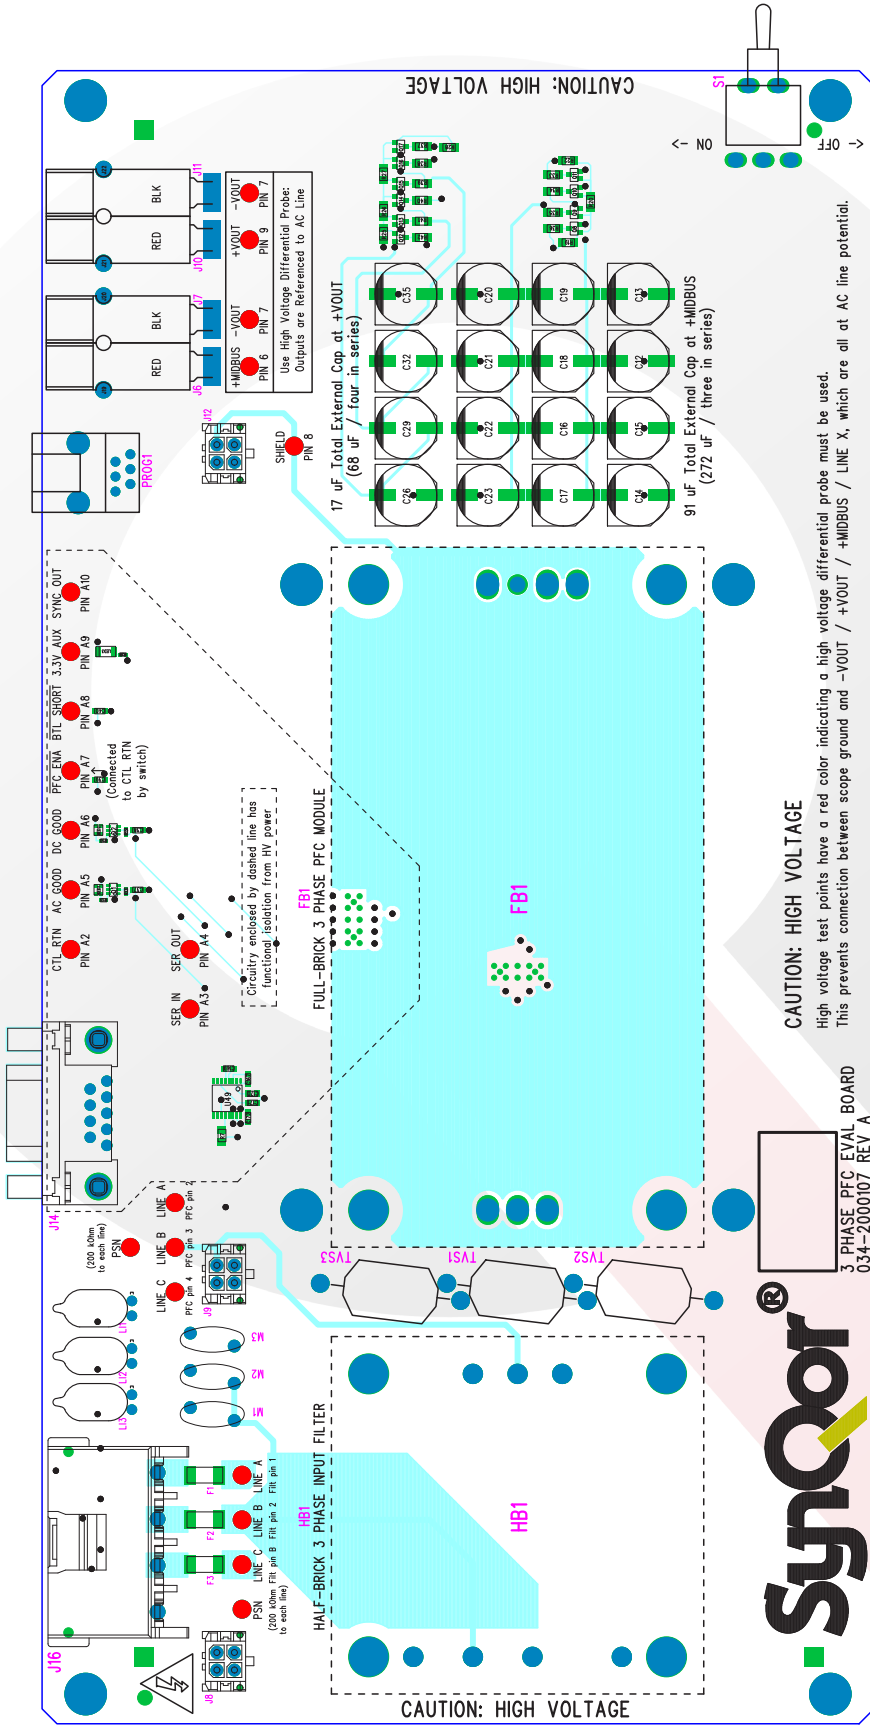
CAUTION: HIGH VOLTAGE

S1

<- ON

<- OFF

J11 BLK
J10 RED
J7 BLK
J6 RED

-VOUT PIN 7
+VOUT PIN 9
-VOUT PIN 7
+MIDBUS PIN 6

Use High Voltage Differential Probe: Outputs are Referenced to AC Line

J12
SHIELD PIN 8

PROG1

C35 C20 C19 C13
C32 C21 C18 C12
C29 C22 C16 C15
C26 C23 C17 C14

17 uF Total External Cap at +VOUT (68 uF / four in series)

91 uF Total External Cap at +MIDBUS (272 uF / three in series)

SYNC OUT PIN A10
3.3V AUX PIN A9
BTL SHORT PIN A8
PFC ENA PIN A7 (Connected to CTL RTN by switch)
DC GOOD PIN A6
AC GOOD PIN A5
CTL RTN PIN A2
SER OUT PIN A4
SER IN PIN A3

Circuitry enclosed by dashed line has functional isolation from HV power

FB1
FULL-BRICK 3 PHASE PFC MODULE

FB1

CAUTION: HIGH VOLTAGE
High voltage test points have a red color indicating a high voltage differential probe must be used.
This prevents connection between scope ground and -VOUT / +VOUT / +MIDBUS / LINE X, which are all at AC line potential.

J14
U49

LINE A PFC pin 2
LINE B PFC pin 3
LINE C PFC pin 4
PSN (200 kOhm to each line)

J9
TVS3 TVS1 TVS2

L1 L2 L3
M3 M2 M1

3 PHASE PFC EVAL BOARD
034-2000107 REV A

SynQor®

F1 LINE A Filt pin 1
F2 LINE B Filt pin 2
F3 LINE C Filt pin B
PSN (200 kOhm to each line)

HB1
HALF-BRICK 3 PHASE INPUT FILTER

HB1

J16
J8

CAUTION: HIGH VOLTAGE